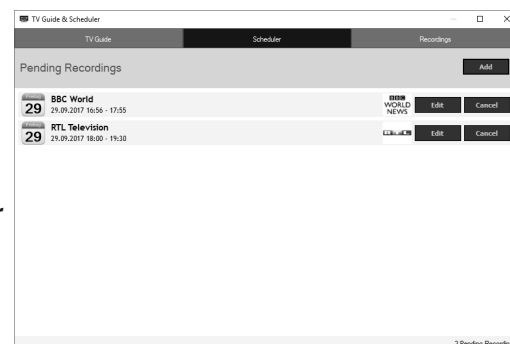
TV Guide & Scheduler

TV Guide
Scheduler
Recordings

Pending Recordings
Add

29
BBC World
29.09.2017 16:56 - 17:55
BBC WORLD NEWS
Edit
Cancel

29
RTL Television
29.09.2017 18:00 - 19:30
Edit
Cancel

2 Pending Recordi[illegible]